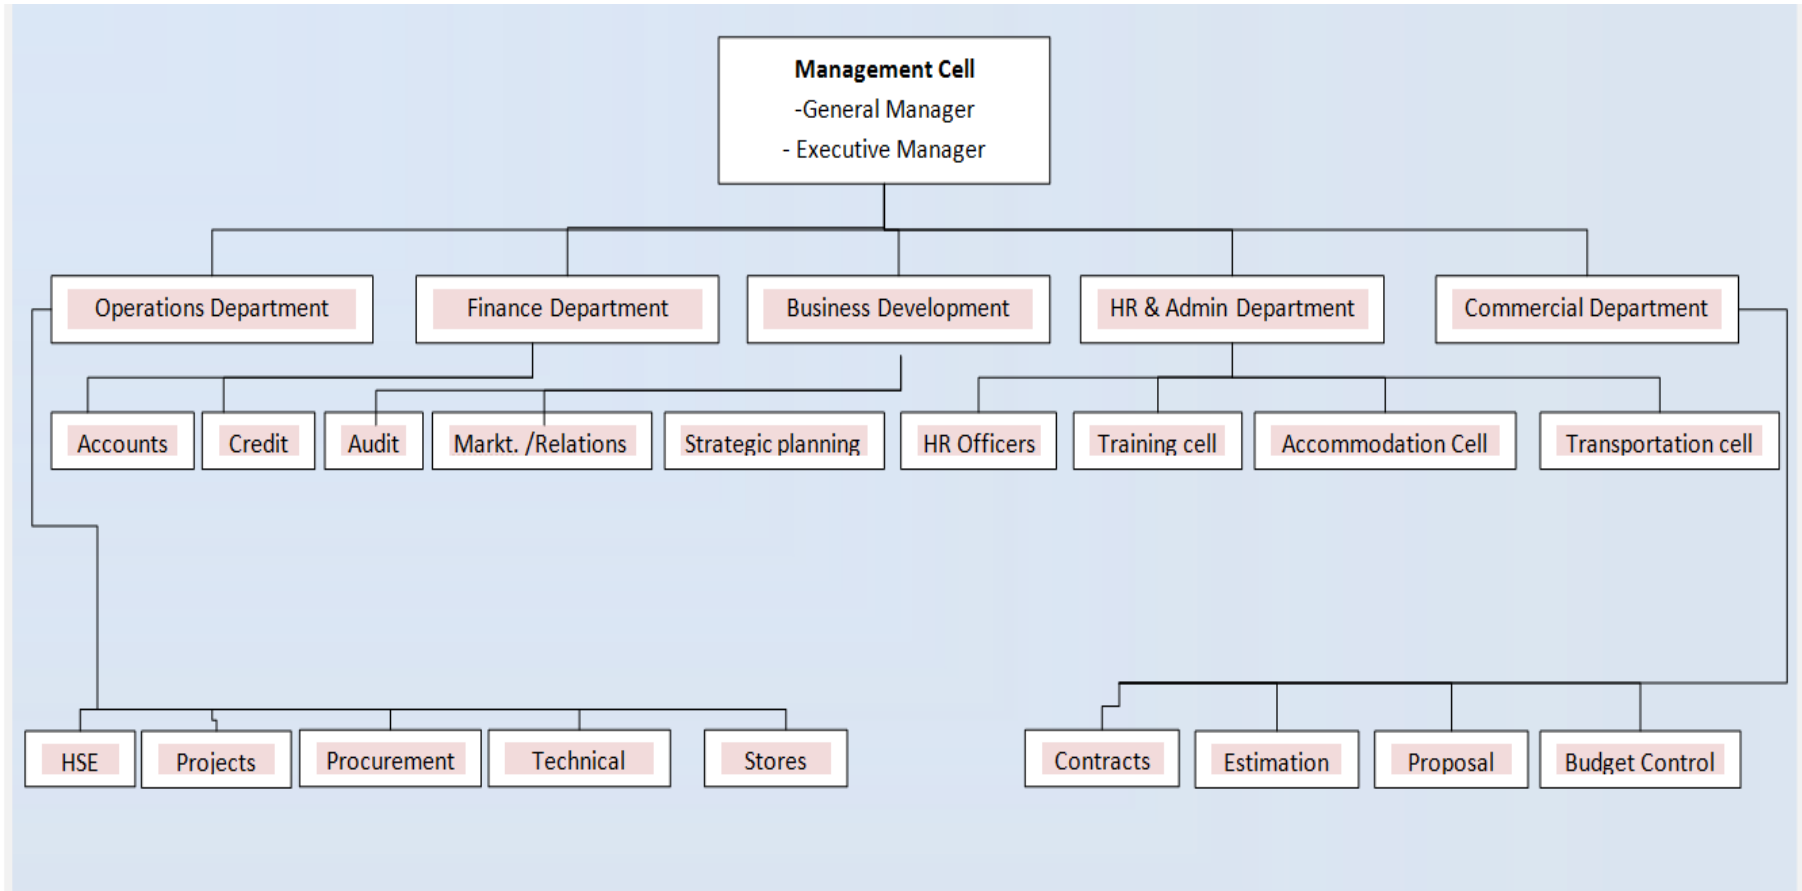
Management Cell
-General Manager
- Executive Manager

Operations Department
Finance Department
Business Development
HR & Admin Department
Commercial Department

Accounts
Credit
Audit
Markt. /Relations
Strategic planning
HR Officers
Training cell
Accommodation Cell
Transportation cell

HSE
Projects
Procurement
Technical
Stores

Contracts
Estimation
Proposal
Budget Control